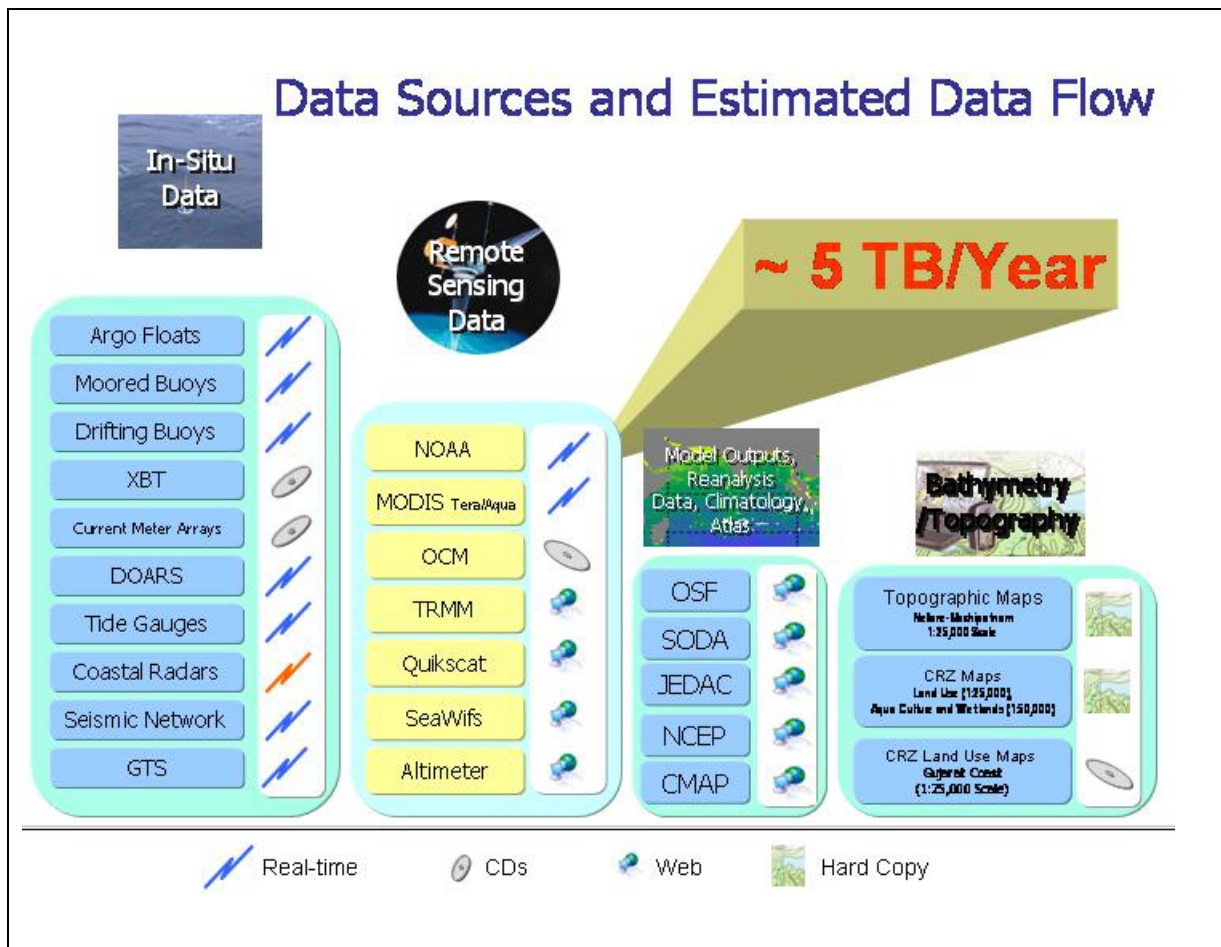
Data Sources and Estimated Data Flow

In-Situ Data

Remote Sensing Data

~ 5 TB/Year

Argo Floats
Moored Buoys
Drifting Buoys
XBT
Current Meter Arrays
DOARS
Tide Gauges
Coastal Radars
Seismic Network
GTS

NOAA
MODIS Tera/Aqua
OCM
TRMM
Quikscat
SeaWifs
Altimeter

Model Outputs, Reanalysis Data, Climatology, Atlas

OSF
SODA
JEDAC
NCEP
CMAP

Bathymetry /Topography

Topographic Maps
Nelore-Machipatnam
1:25,000 Scale

CRZ Maps
Land Use (1:25,000)
Aqua Culture and Wetlands (1:50,000)

CRZ Land Use Maps
Gujarat Coast
(1:25,000 Scale)

Real-time CDs Web Hard Copy